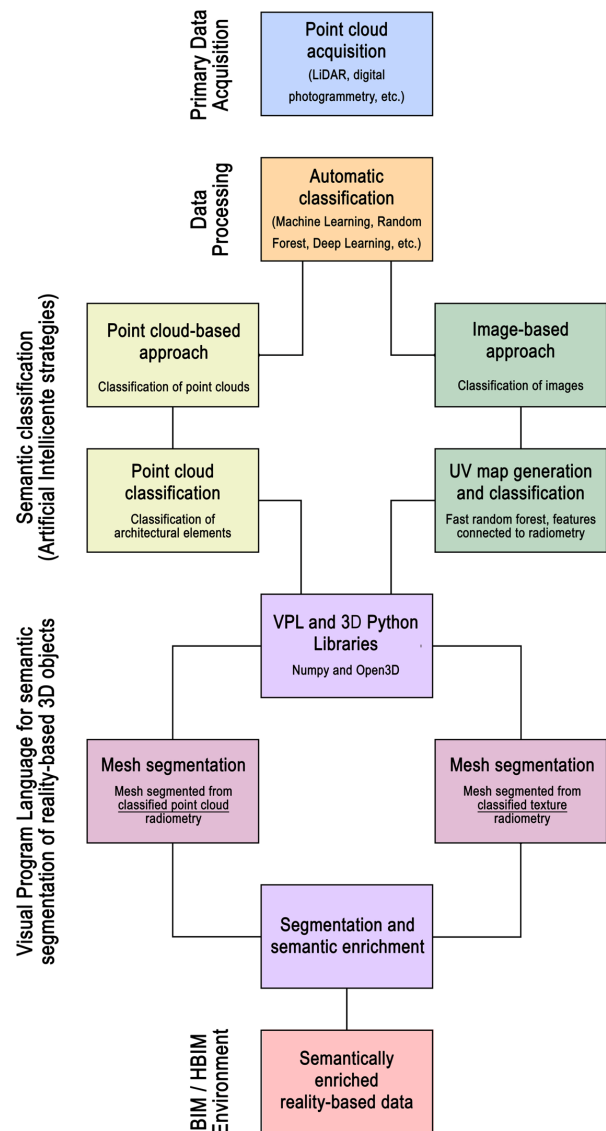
Primary Data Acquisition

Point cloud acquisition
(LiDAR, digital photogrammetry, etc.)

Data Processing

Automatic classification
(Machine Learning, Random Forest, Deep Learning, etc.)

Semantic classification (Artificial Intellicente strategies)

Point cloud-based approach
Classification of point clouds

Image-based approach
Classification of images

Point cloud classification
Classification of architectural elements

UV map generation and classification
Fast random forest, features connected to radiometry

Visual Program Language for semantic segmentation of reality-based 3D objects

VPL and 3D Python Libraries
Numpy and Open3D

Mesh segmentation
Mesh segmented from classified point cloud radiometry

Mesh segmentation
Mesh segmented from classified texture radiometry

Segmentation and semantic enrichment

BIM / HBIM Environment

Semantically enriched reality-based data